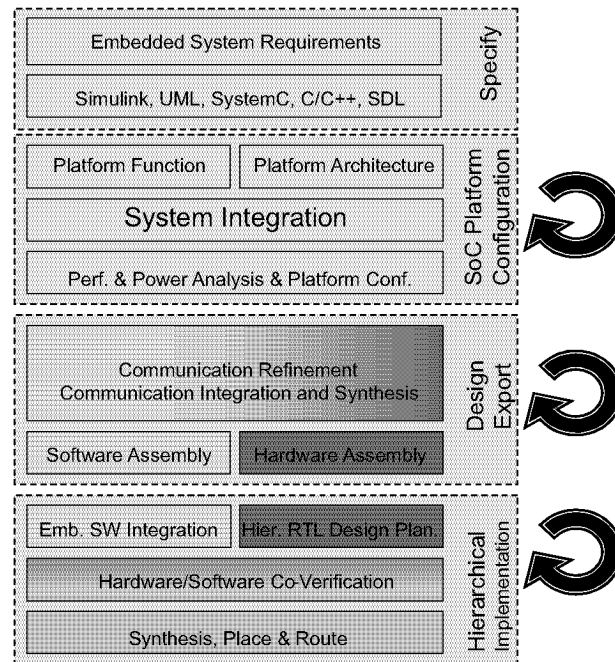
Embedded System Requirements

Simulink, UML, SystemC, C/C++, SDL

Specify

Platform Function

Platform Architecture

System Integration

Perf. & Power Analysis & Platform Conf.

SoC Platform Configuration

Communication Refinement
Communication Integration and Synthesis

Software Assembly

Hardware Assembly

Design Export

Emb. SW Integration

Hier. RTL Design Plan.

Hardware/Software Co-Verification

Synthesis, Place & Route

Hierarchical Implementation